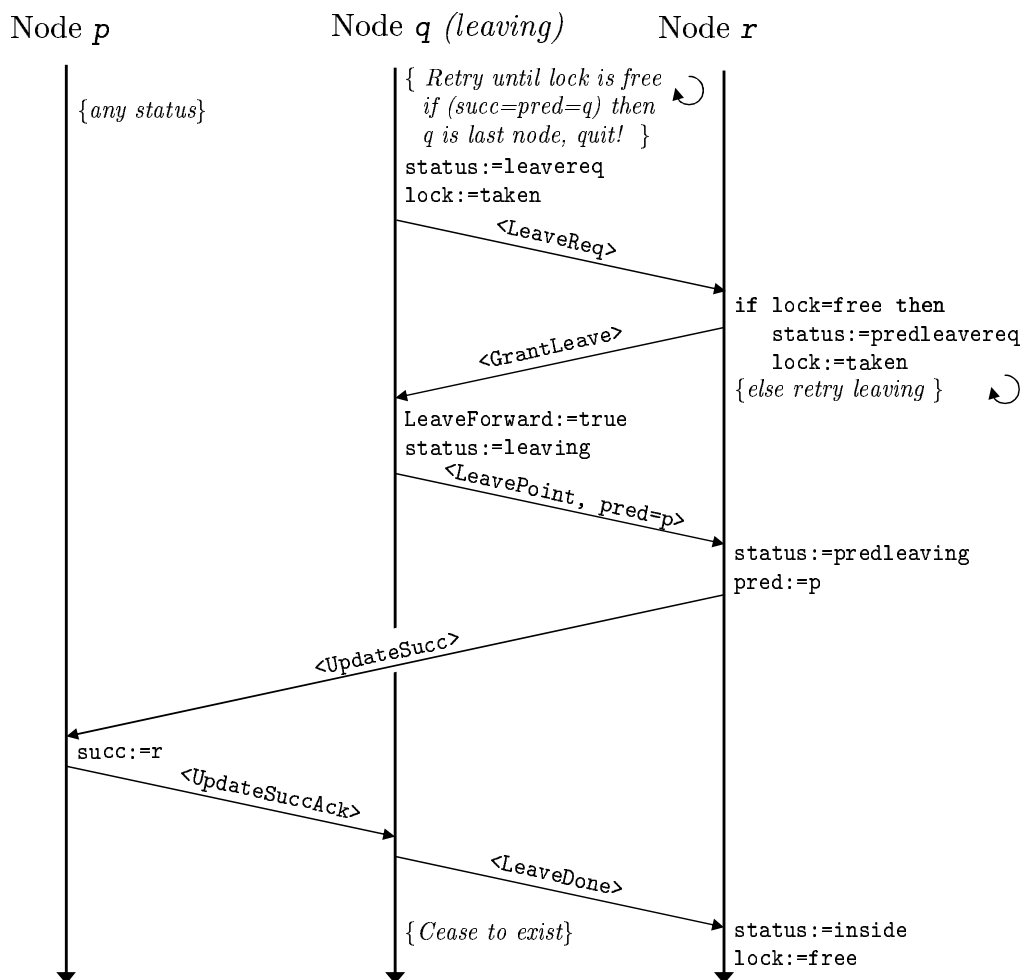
Node p

Node q (leaving)

Node r

{any status}

{ Retry until lock is free if (succ=pred=q) then q is last node, quit! }

status:=leavereq
lock:=taken

<LeaveReq>

if lock=free then
status:=predleavereq
lock:=taken
{else retry leaving }

<GrantLeave>

LeaveForward:=true
status:=leaving

<LeavePoint, pred=p>

status:=predleaving
pred:=p

<UpdateSucc>

succ:=r

<UpdateSuccAck>

<LeaveDone>

{Cease to exist}

status:=inside
lock:=free